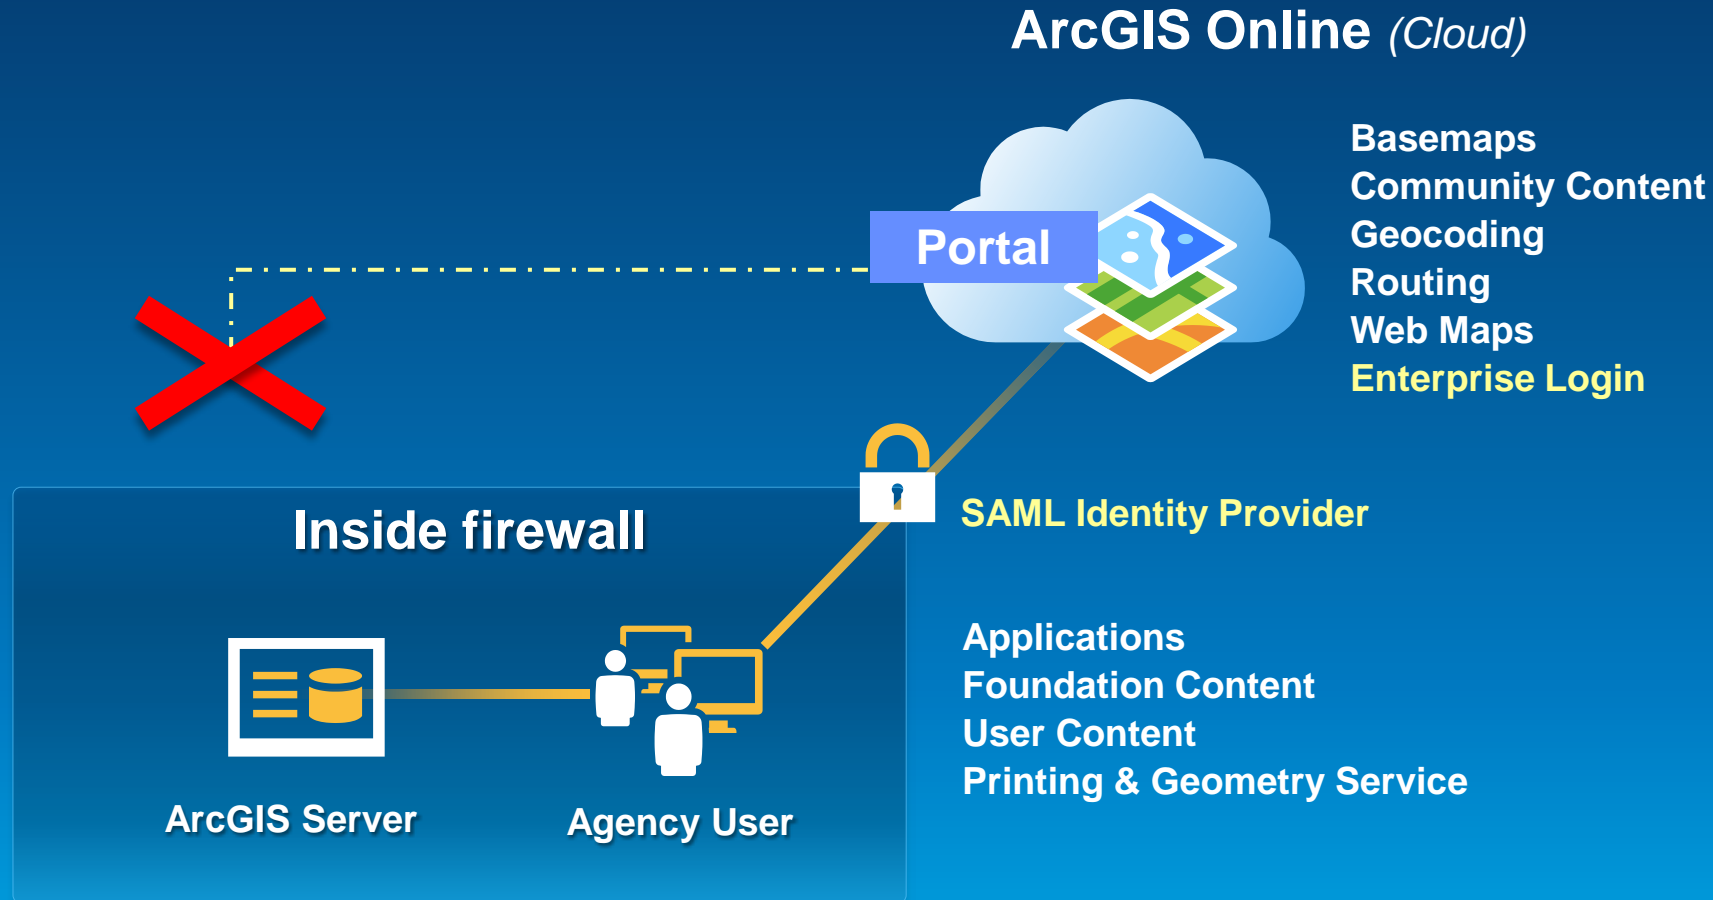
ArcGIS Online (Cloud)

Portal

Basemaps
Community Content
Geocoding
Routing
Web Maps
Enterprise Login

SAML Identity Provider

Inside firewall

Applications
Foundation Content
User Content
Printing & Geometry Service

ArcGIS Server

Agency User